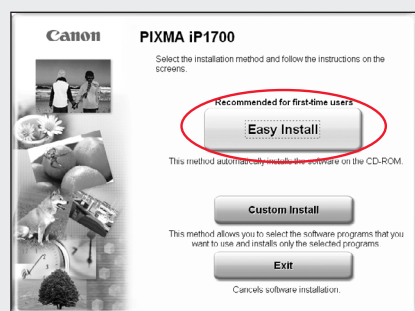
Canon

PIXMA iP1700

Select the installation method and follow the instructions on the screens.

Recommended for first-time users

Easy Install

This method automatically installs the software on the CD-ROM.

Custom Install

This method allows you to select the software programs that you want to use and installs only the selected programs.

Exit

Cancels software installation.